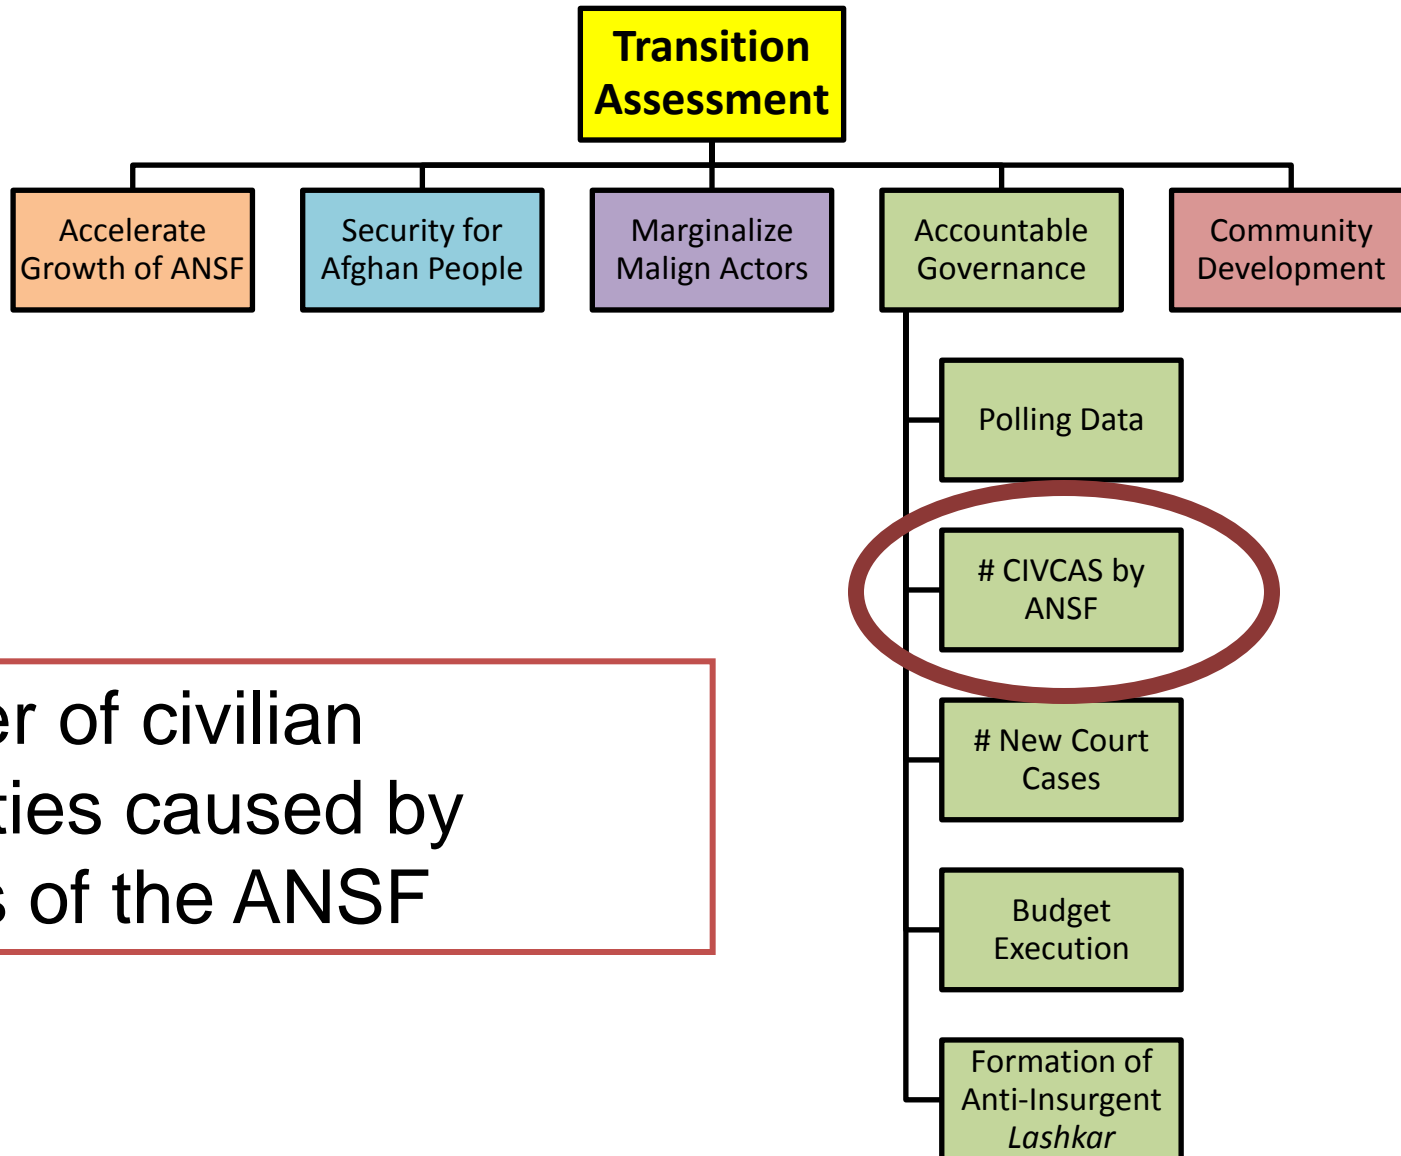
Transition Assessment

Accelerate Growth of ANSF

Security for Afghan People

Marginalize Malign Actors

Accountable Governance

Community Development

Polling Data

# CIVCAS by ANSF

# New Court Cases

Budget Execution

Formation of Anti-Insurgent *Lashkar*

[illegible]er of civilian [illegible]ties caused by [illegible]s of the ANSF